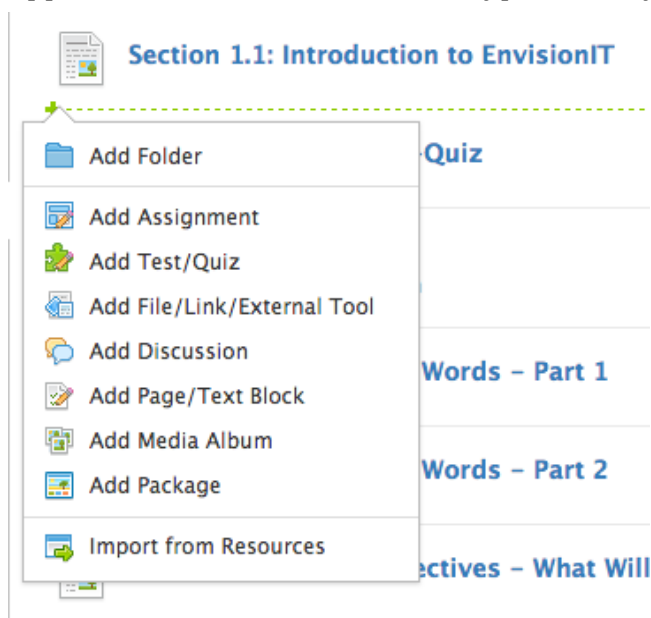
Section 1.1: Introduction to EnvisionIT

Add Folder

Add Assignment

Add Test/Quiz

Add File/Link/External Tool

Add Discussion

Add Page/Text Block

Add Media Album

Add Package

Import from Resources

-Quiz

Words – Part 1

Words – Part 2

ectives – What Will